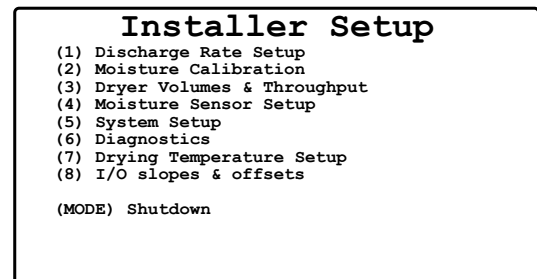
Installer Setup

(1) Discharge Rate Setup
(2) Moisture Calibration
(3) Dryer Volumes & Throughput
(4) Moisture Sensor Setup
(5) System Setup
(6) Diagnostics
(7) Drying Temperature Setup
(8) I/O slopes & offsets

(MODE) Shutdown